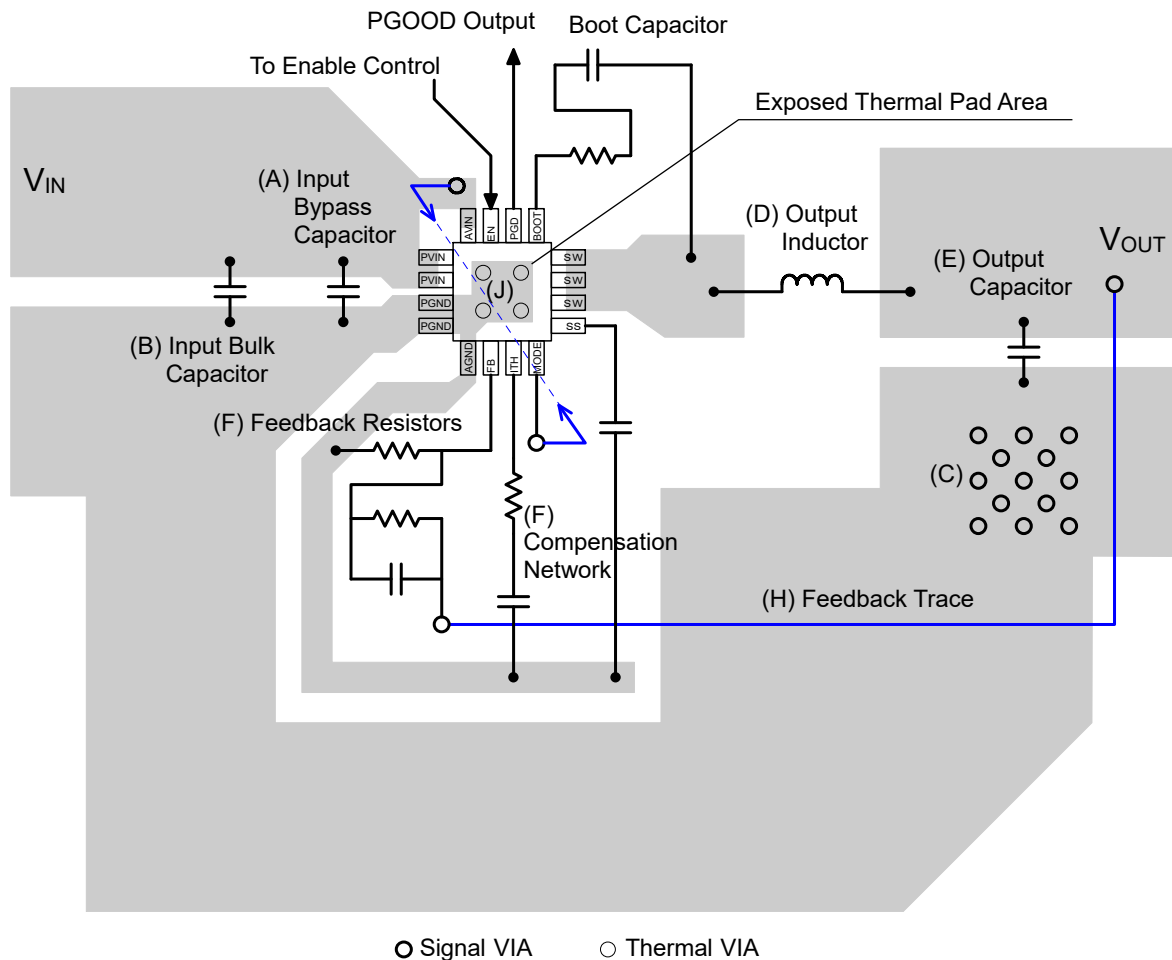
PGOOD Output

Boot Capacitor

To Enable Control

Exposed Thermal Pad Area

$V_{IN}$

(A) Input Bypass Capacitor

AVIN

EN

PGD

BOOT

(D) Output Inductor

$V_{OUT}$

PVIN

PVIN

PGND

PGND

(J)

SW

SW

SW

SS

(E) Output Capacitor

(B) Input Bulk Capacitor

AGND

FB

ITH

MODE

(F) Feedback Resistors

(C)

(F) Compensation Network

(H) Feedback Trace

Signal VIA

Thermal VIA